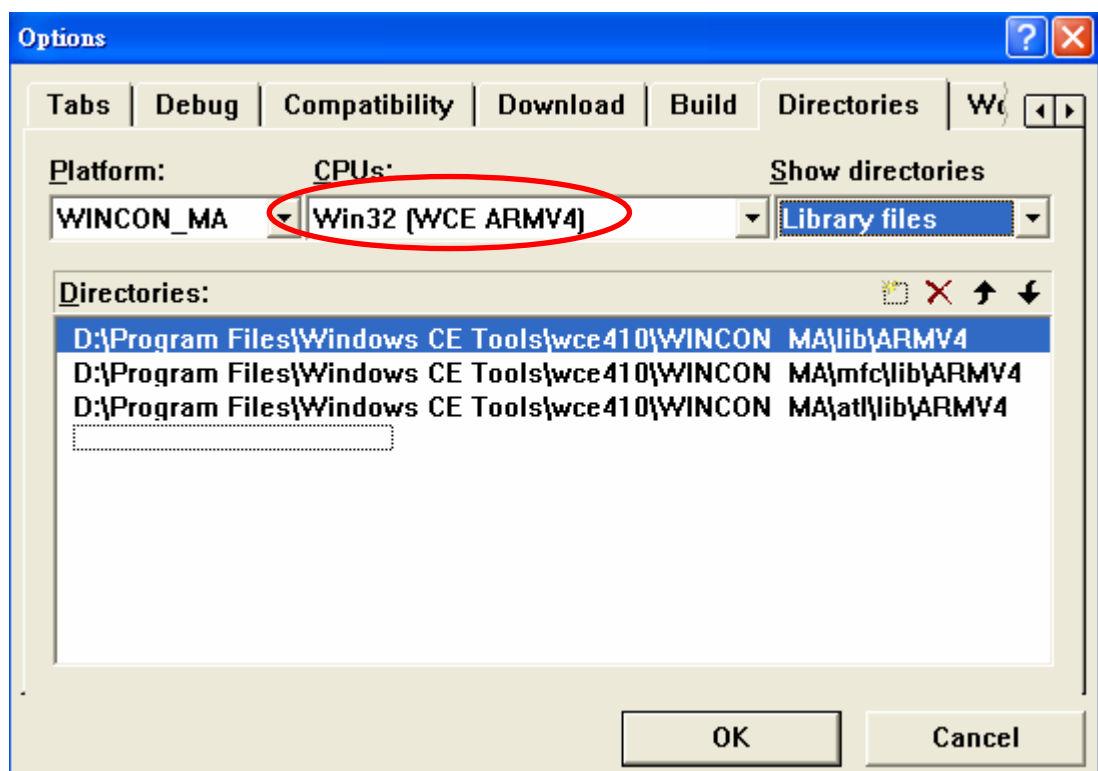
Options

Tabs | Debug | Compatibility | Download | Build | Directories | W

Platform:
WINCON_MA

CPUs:
Win32 (WCE ARMV4)

Show directories
Library files

Directories:

D:\Program Files\Windows CE Tools\wce410\WINCON MA\lib\ARMV4
D:\Program Files\Windows CE Tools\wce410\WINCON MA\mfc\lib\ARMV4
D:\Program Files\Windows CE Tools\wce410\WINCON MA\atl\lib\ARMV4

OK
Cancel